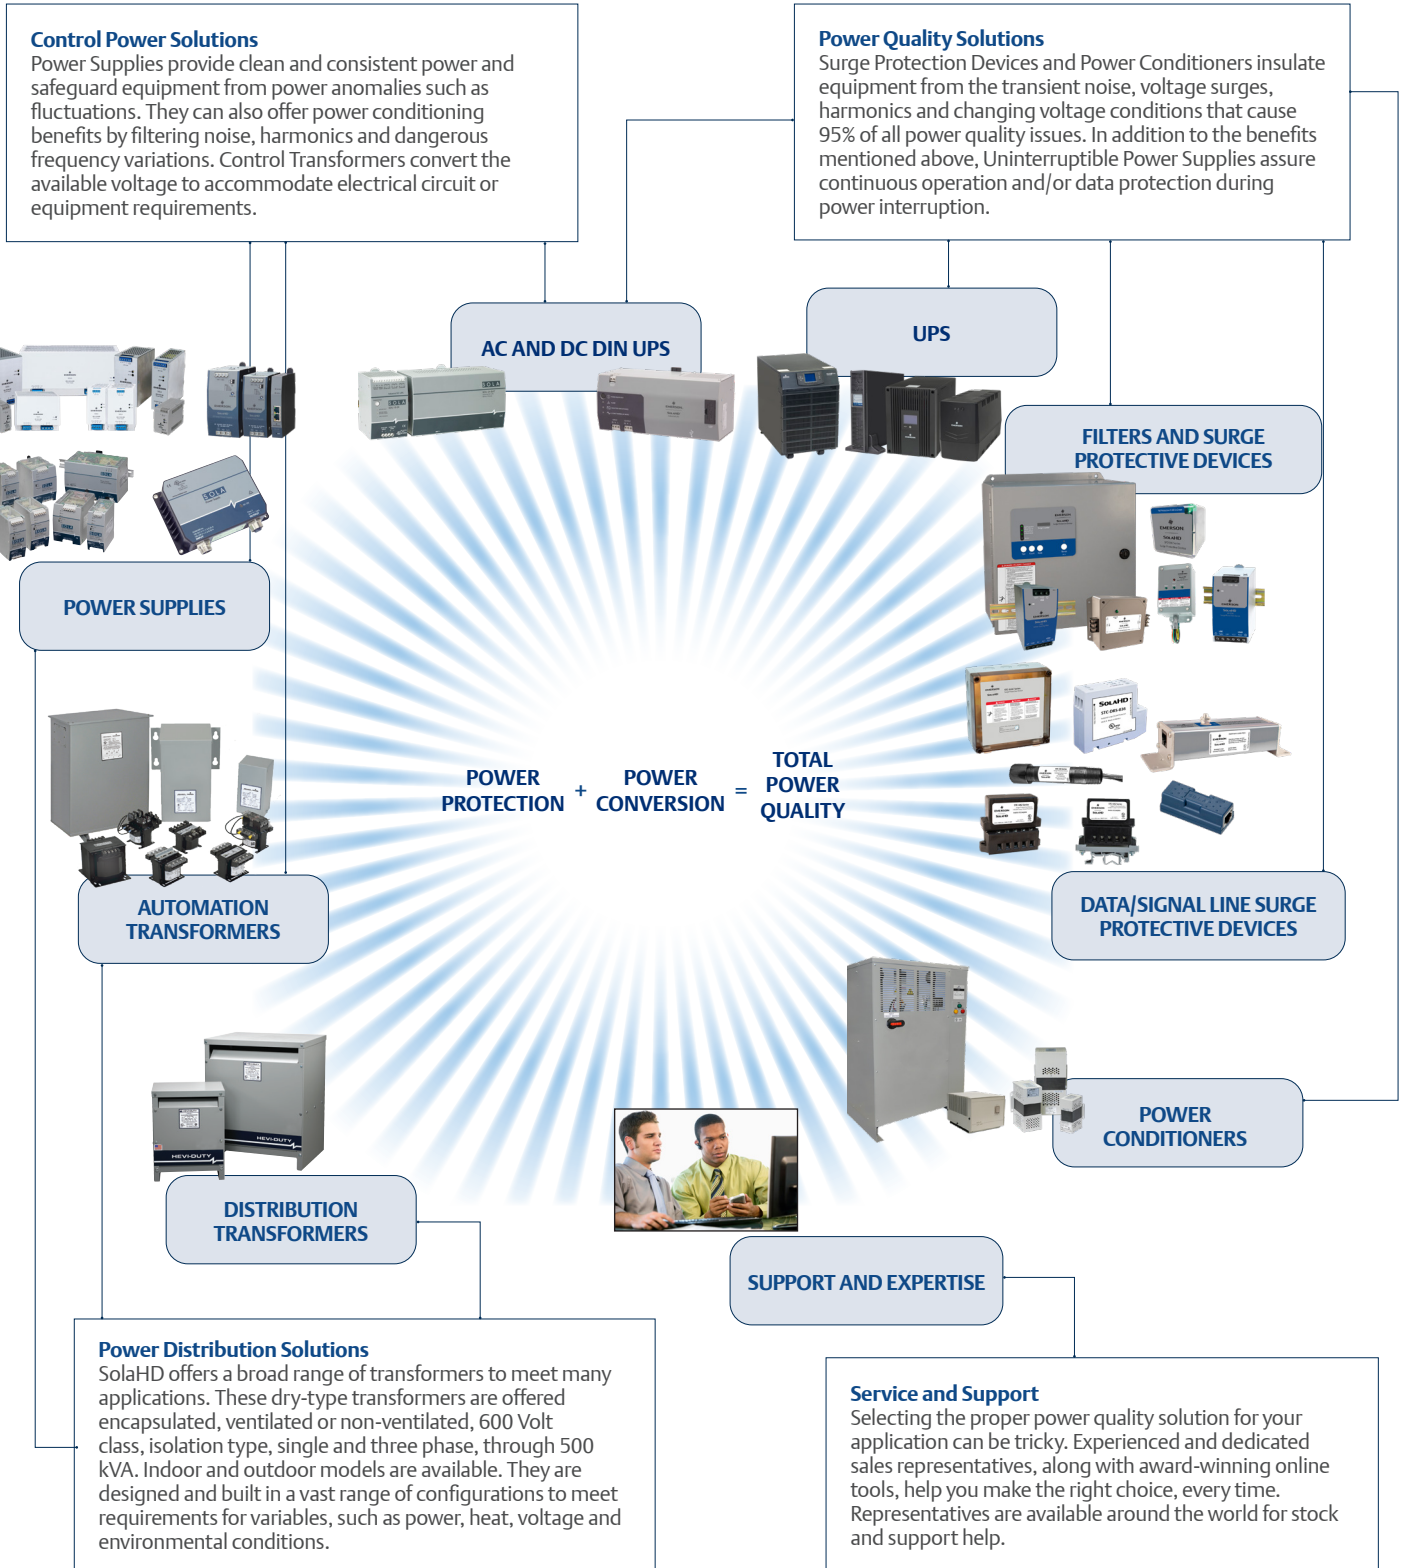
Control Power Solutions
Power Supplies provide clean and consistent power and safeguard equipment from power anomalies such as fluctuations. They can also offer power conditioning benefits by filtering noise, harmonics and dangerous frequency variations. Control Transformers convert the available voltage to accommodate electrical circuit or equipment requirements.

Power Quality Solutions
Surge Protection Devices and Power Conditioners insulate equipment from the transient noise, voltage surges, harmonics and changing voltage conditions that cause 95% of all power quality issues. In addition to the benefits mentioned above, Uninterruptible Power Supplies assure continuous operation and/or data protection during power interruption.

AC AND DC DIN UPS

UPS

FILTERS AND SURGE PROTECTIVE DEVICES

POWER SUPPLIES

POWER PROTECTION + POWER CONVERSION = TOTAL POWER QUALITY

AUTOMATION TRANSFORMERS

DATA/SIGNAL LINE SURGE PROTECTIVE DEVICES

POWER CONDITIONERS

DISTRIBUTION TRANSFORMERS

SUPPORT AND EXPERTISE

Power Distribution Solutions
SolaHD offers a broad range of transformers to meet many applications. These dry-type transformers are offered encapsulated, ventilated or non-ventilated, 600 Volt class, isolation type, single and three phase, through 500 kVA. Indoor and outdoor models are available. They are designed and built in a vast range of configurations to meet requirements for variables, such as power, heat, voltage and environmental conditions.

Service and Support
Selecting the proper power quality solution for your application can be tricky. Experienced and dedicated sales representatives, along with award-winning online tools, help you make the right choice, every time. Representatives are available around the world for stock and support help.